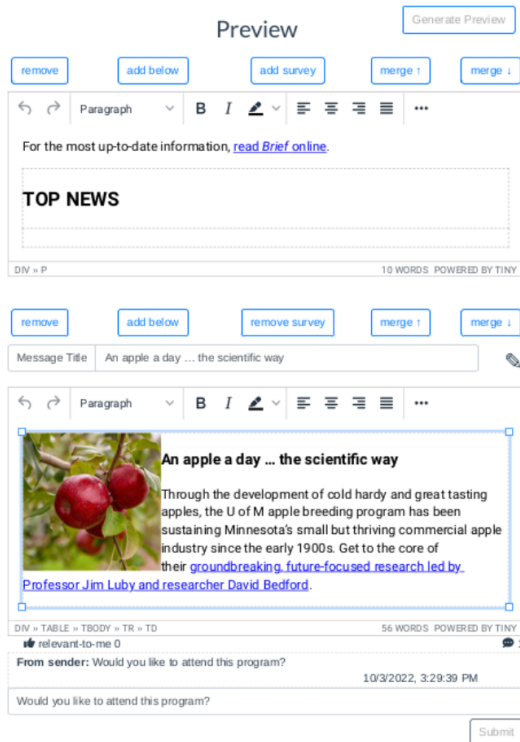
Preview

Generate Preview

remove | add below | add survey | merge ↑ | merge ↓

Paragraph B I

For the most up-to-date information, read *Brief* online.

TOP NEWS

DIV » P

10 WORDS POWERED BY TINY

remove | add below | remove survey | merge ↑ | merge ↓

Message Title | An apple a day … the scientific way

Paragraph B I

An apple a day … the scientific way

Through the development of cold hardy and great tasting apples, the U of M apple breeding program has been sustaining Minnesota's small but thriving commercial apple industry since the early 1900s. Get to the core of their groundbreaking, future-focused research led by Professor Jim Luby and researcher David Bedford.

DIV » TABLE » TBODY » TR » TD

56 WORDS POWERED BY TINY

relevant-to-me 0

From sender: Would you like to attend this program?

10/3/2022, 3:29:39 PM

Would you like to attend this program?

Submit